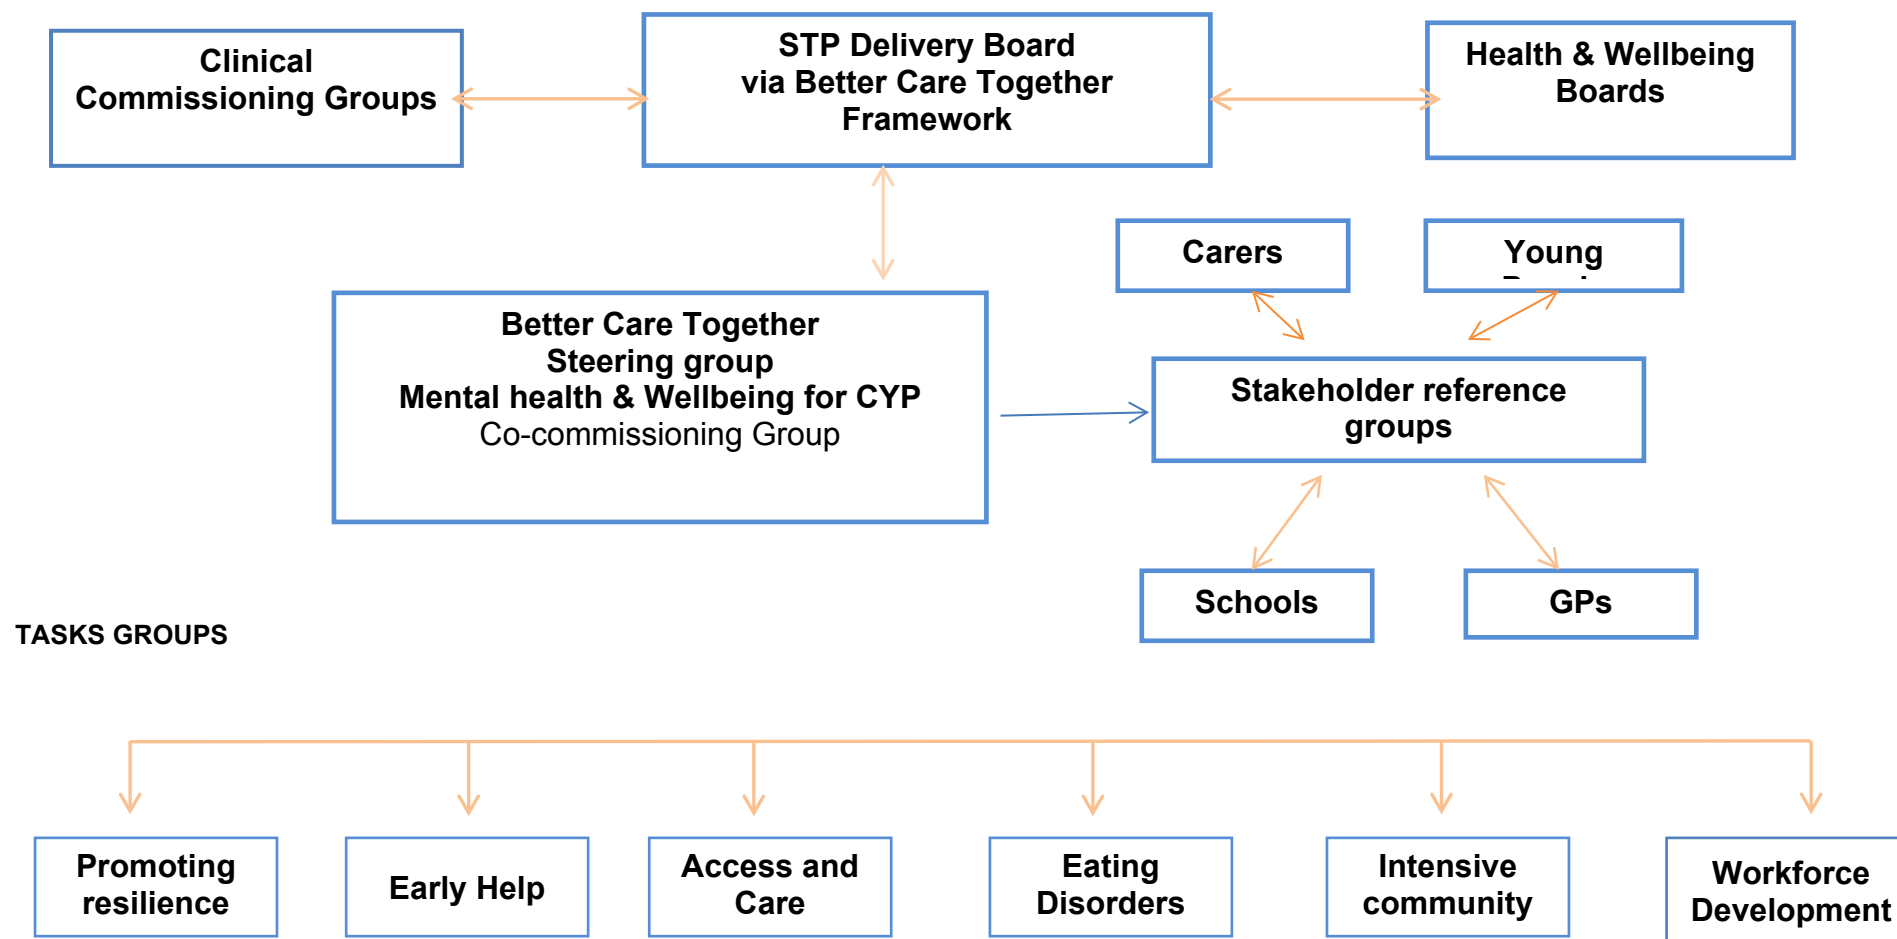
Clinical Commissioning Groups

STP Delivery Board via Better Care Together Framework

Health & Wellbeing Boards

Carers

Young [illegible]

Better Care Together Steering group Mental health & Wellbeing for CYP Co-commissioning Group

Stakeholder reference groups

Schools

GPs

TASKS GROUPS

Promoting resilience

Early Help

Access and Care

Eating Disorders

Intensive community

Workforce Development